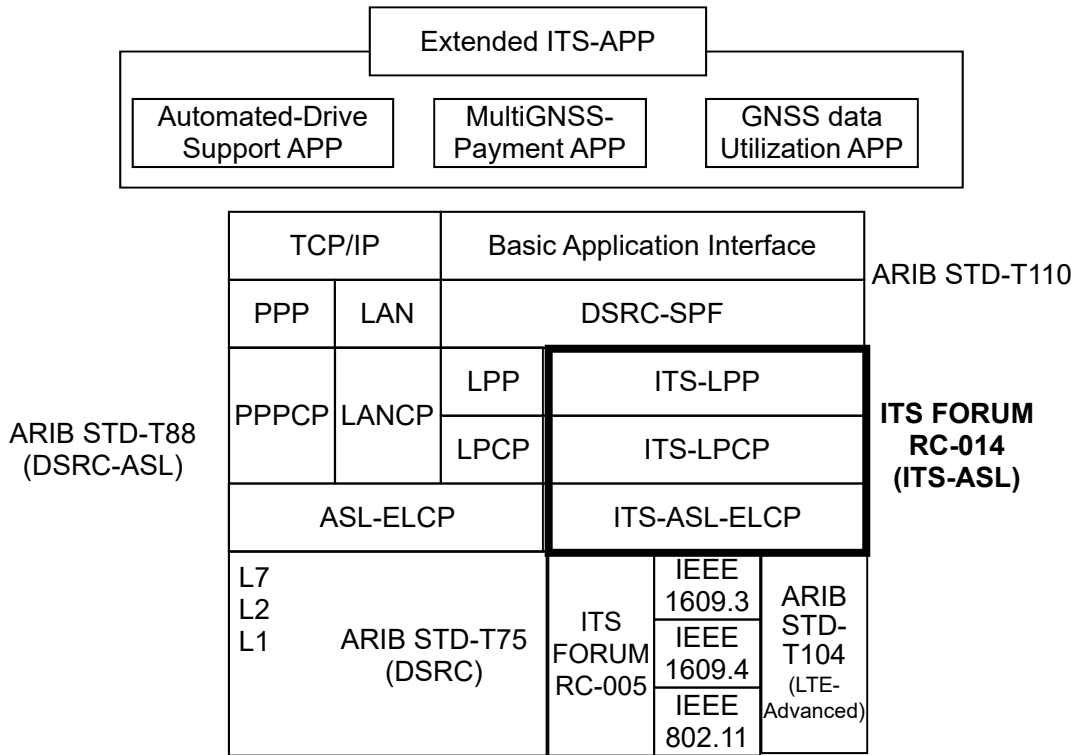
Extended ITS-APP

Automated-Drive Support APP

MultiGNSS-Payment APP

GNSS data Utilization APP

TCP/IP

Basic Application Interface

ARIB STD-T110

PPP

LAN

DSRC-SPF

PPPCP

LANCP

LPP

LPCP

ITS-LPP

ITS-LPCP

ARIB STD-T88 (DSRC-ASL)

**ITS FORUM RC-014 (ITS-ASL)**

ASL-ELCP

ITS-ASL-ELCP

L7
L2
L1

ARIB STD-T75 (DSRC)

ITS FORUM RC-005

IEEE 1609.3

IEEE 1609.4

IEEE 802.11

ARIB STD-T104 (LTE-Advanced)